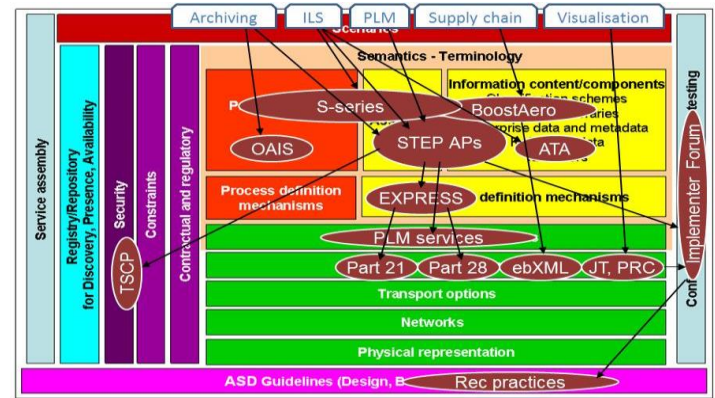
Archiving
ILS
PLM
Supply chain
Visualisation

Scenarios

Semantics - Terminology

Service assembly

Registry/Repository for Discovery, Presence, Availability

Security

Constraints

Contractual and regulatory

P

S-series

BoostAero

Information content/components

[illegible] schemes

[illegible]aries

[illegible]rprise data and metadata

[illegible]ata

OAIS

STEP APs

ATA

Process definition mechanisms

EXPRESS

definition mechanisms

PLM services

TSCP

Part 21

Part 28

ebXML

JT, PRC

Transport options

Networks

Physical representation

Con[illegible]

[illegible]testing

Implementer Forum

ASD Guidelines (Design, B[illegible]

Rec practices